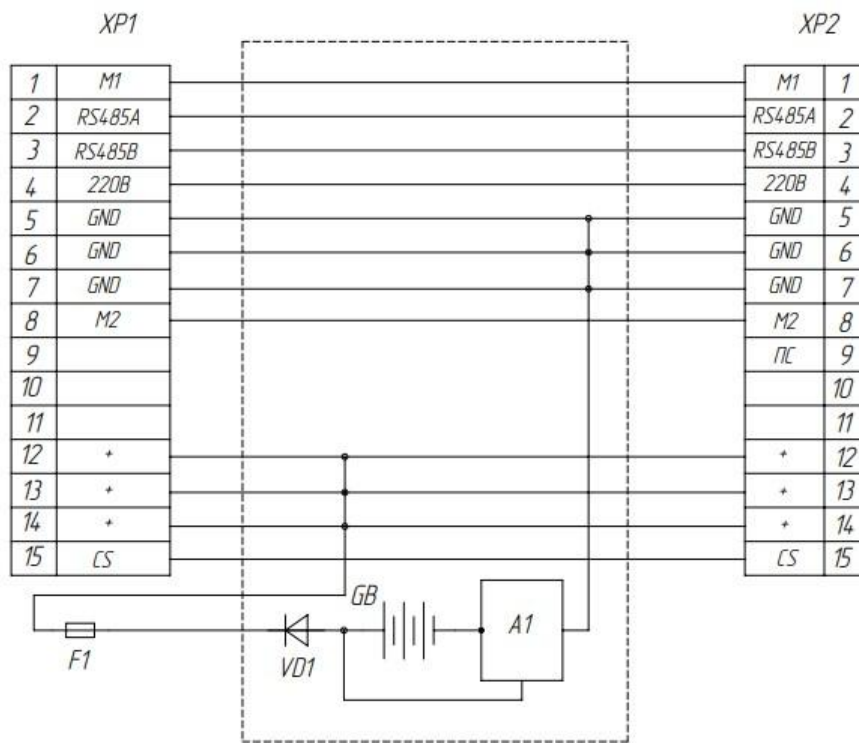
XP1

| 1 | M1 |
|---|---|
| 2 | RS485A |
| 3 | RS485B |
| 4 | 220В |
| 5 | GND |
| 6 | GND |
| 7 | GND |
| 8 | M2 |
| 9 | |
| 10 | |
| 11 | |
| 12 | + |
| 13 | + |
| 14 | + |
| 15 | CS |

XP2

| M1 | 1 |
|---|---|
| RS485A | 2 |
| RS485B | 3 |
| 220В | 4 |
| GND | 5 |
| GND | 6 |
| GND | 7 |
| M2 | 8 |
| ПС | 9 |
| | 10 |
| | 11 |
| + | 12 |
| + | 13 |
| + | 14 |
| CS | 15 |

GB
A1
F1
VD1